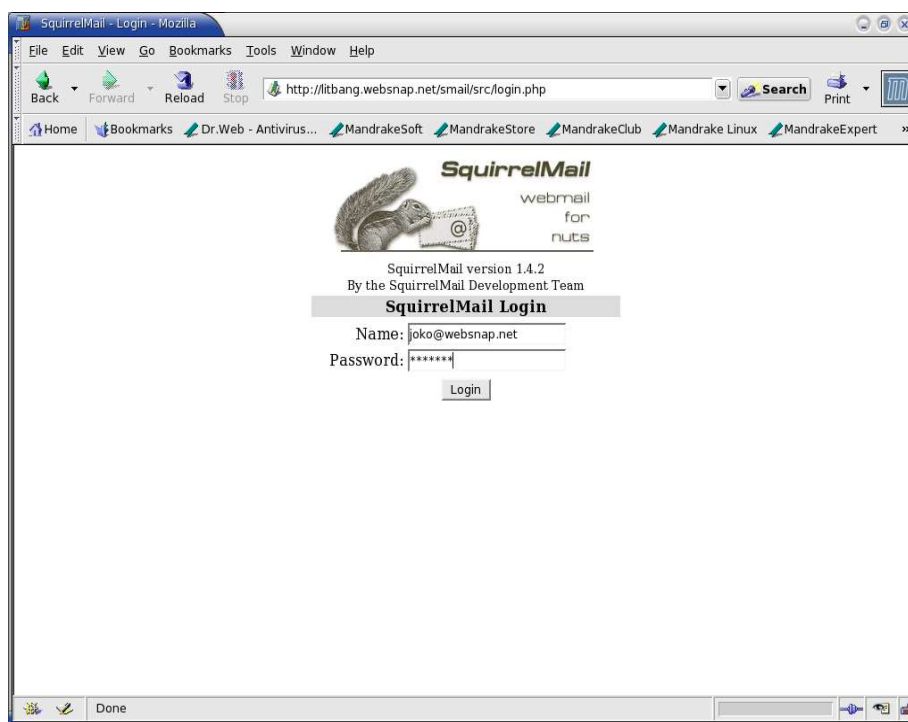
SquirrelMail - Login - Mozilla

File Edit View Go Bookmarks Tools Window Help

Back Forward Reload Stop http://litbang.websnap.net/smail/src/login.php Search Print

Home Bookmarks Dr.Web - Antivirus... MandrakeSoft MandrakeStore MandrakeClub Mandrake Linux MandrakeExpert »

SquirrelMail
webmail
for
nuts

SquirrelMail version 1.4.2
By the SquirrelMail Development Team

SquirrelMail Login

Name: joko@websnap.net
Password: *******

Login

Done